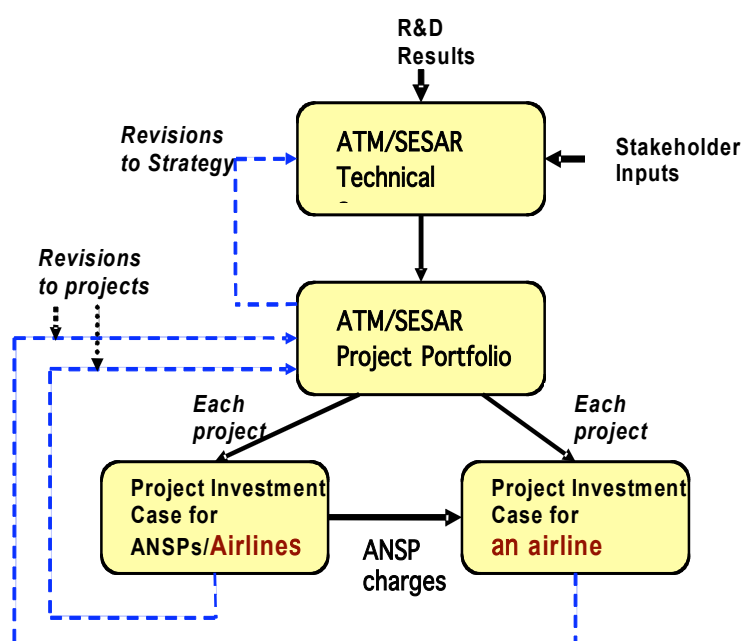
R&D Results

Revisions to Strategy

ATM/SESAR Technical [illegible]

Stakeholder Inputs

Revisions to projects

ATM/SESAR Project Portfolio

Each project

Each project

Project Investment Case for ANSPs/Airlines

ANSP charges

Project Investment Case for an airline